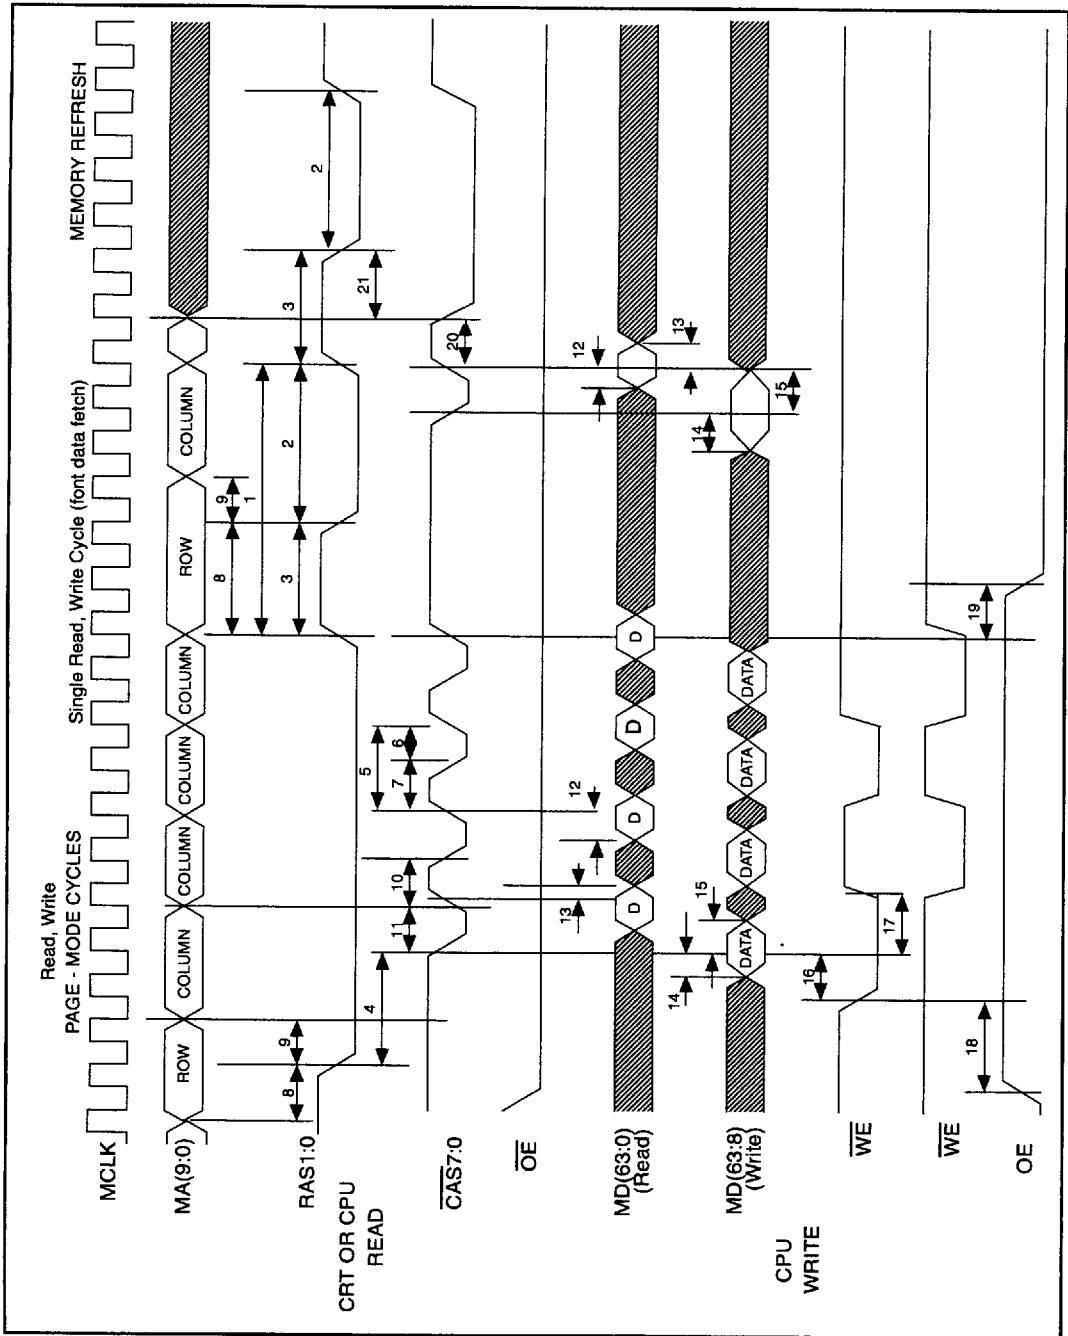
Read, Write
PAGE - MODE CYCLES

Single Read, Write Cycle (font data fetch)

MEMORY REFRESH

MCLK

MA(9:0)

ROW
COLUMN
COLUMN
COLUMN
COLUMN
ROW
COLUMN

RAS1:0

CRT OR CPU
READ

$\overline{CAS}$7:0

$\overline{OE}$

MD(63:0)
(Read)

D
D
D
D

MD(63:8)
(Write)

DATA
DATA
DATA
DATA

CPU
WRITE

$\overline{WE}$

$\overline{WE}$

OE

8
9
4
11
10
13
14
15
16
17
18
5
6
7
12
8
9
1
3
2
3
2
3
21
20
12
13
14
15
19